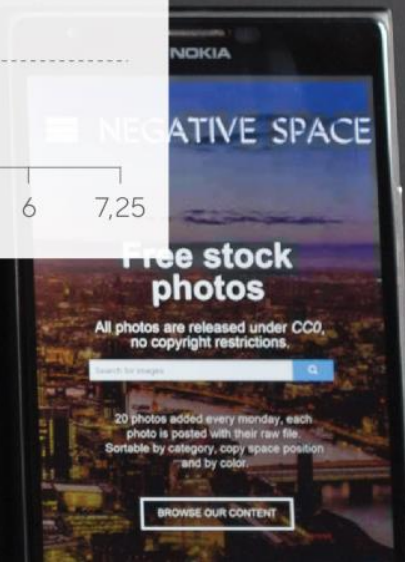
NOKIA

NEGATIVE SPACE

6 7,25

Free stock photos

All photos are released under CC0, no copyright restrictions.

Search for images

20 photos added every monday, each photo is posted with their raw file. Sortable by category, copy space position and by color.

BROWSE OUR CONTENT